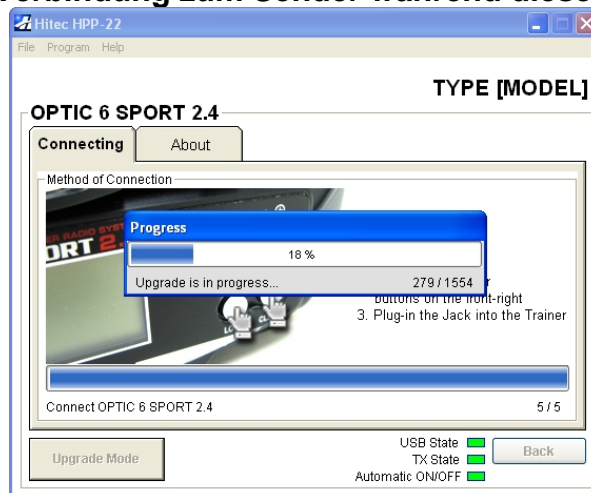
Verbindung zum Sender während diese

Hitec HPP-22

File Program Help

TYPE [MODEL]

OPTIC 6 SPORT 2.4

Connecting

About

Method of Connection

Progress

18 %

Upgrade is in progress...

279 / 1554

buttons on the front-right

3. Plug-in the Jack into the Trainer

Connect OPTIC 6 SPORT 2.4

5 / 5

Upgrade Mode

USB State

TX State

Automatic ON/OFF

Back